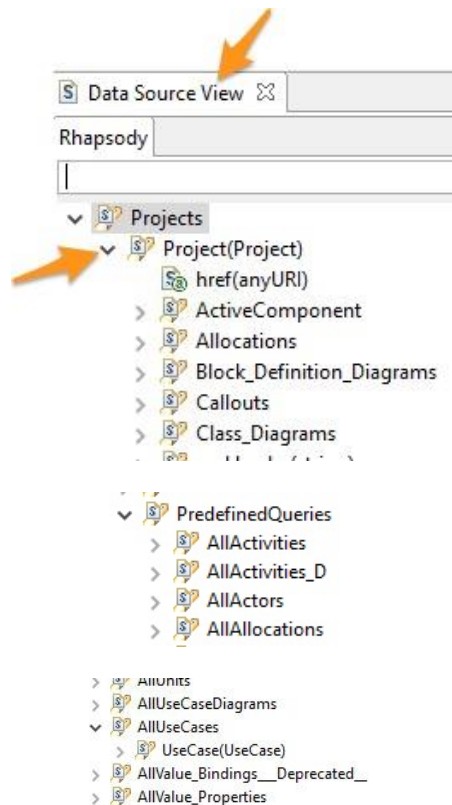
Data Source View

Rhapsody

Projects
Project(Project)
href(anyURI)
ActiveComponent
Allocations
Block_Definition_Diagrams
Callouts
Class_Diagrams
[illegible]

PredefinedQueries
AllActivities
AllActivities_D
AllActors
AllAllocations

AllUnits
AllUseCaseDiagrams
AllUseCases
UseCase(UseCase)
AllValue_Bindings__Deprecated__
AllValue_Properties